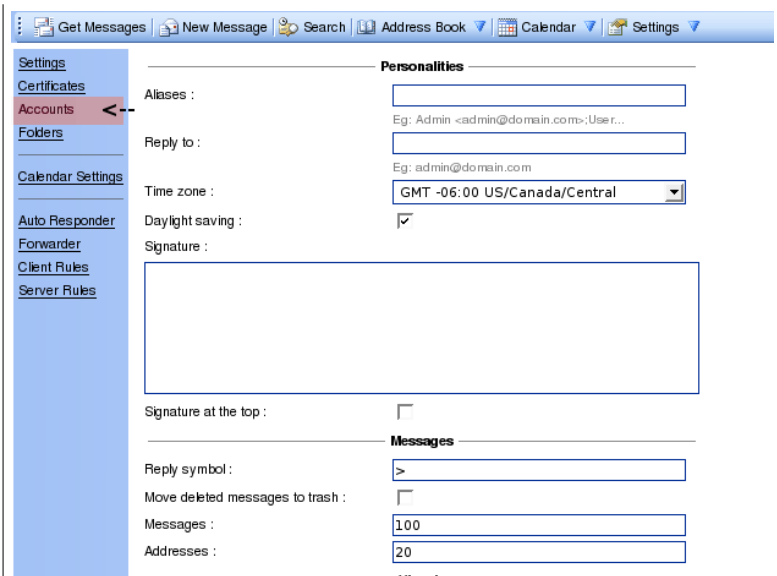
Get Messages | New Message | Search | Address Book | Calendar | Settings

Settings
Certificates
Accounts
Folders

Calendar Settings

Auto Responder
Forwarder
Client Rules
Server Rules

Personalities

Aliases :

Eg: Admin <admin@domain.com>;User...

Reply to :

Eg: admin@domain.com

Time zone : GMT -06:00 US/Canada/Central

Daylight saving :

Signature :

Signature at the top :

Messages

Reply symbol : >

Move deleted messages to trash :

Messages : 100

Addresses : 20